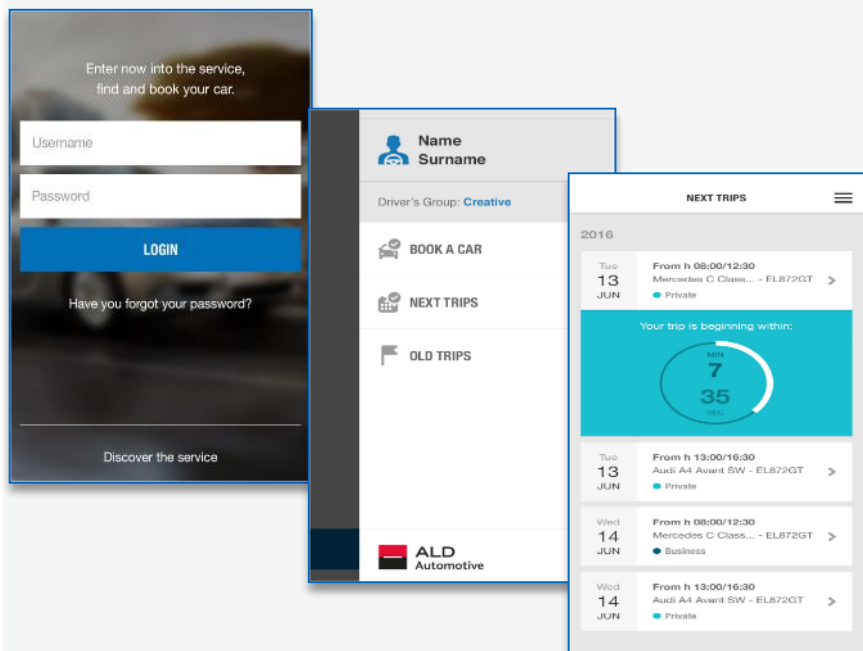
Enter now into the service, find and book your car.

Username

Password

LOGIN

Have you forgot your password?

Discover the service

Name
Surname

Driver's Group: Creative

BOOK A CAR

NEXT TRIPS

OLD TRIPS

ALD
Automotive

NEXT TRIPS

2016

Tue
13
JUN

From h 08:00/12:30
Mercedes C Class... - EL872GT
Private

Your trip is beginning within:

MIN
7
35
SEC

Tue
13
JUN

From h 13:00/16:30
Audi A4 Avant SW - EL872GT
Private

Wed
14
JUN

From h 08:00/12:30
Mercedes C Class... - EL872GT
Business

Wed
14
JUN

From h 13:00/16:30
Audi A4 Avant SW - EL872GT
Private